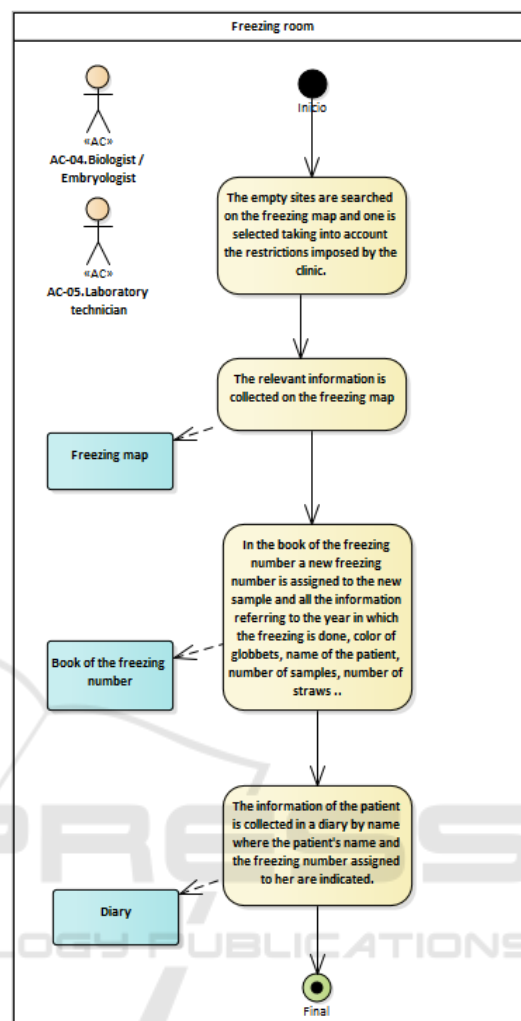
Freezing room

«AC»
AC-04.Biologist / Embryologist

«AC»
AC-05.Laboratory technician

Inicio

The empty sites are searched on the freezing map and one is selected taking into account the restrictions imposed by the clinic.

The relevant information is collected on the freezing map

Freezing map

In the book of the freezing number a new freezing number is assigned to the new sample and all the information referring to the year in which the freezing is done, color of globbets, name of the patient, number of samples, number of straws ..

Book of the freezing number

The information of the patient is collected in a diary by name where the patient's name and the freezing number assigned to her are indicated.

Diary

Final

SCITEPRESS
SCIENCE AND TECHNOLOGY PUBLICATIONS